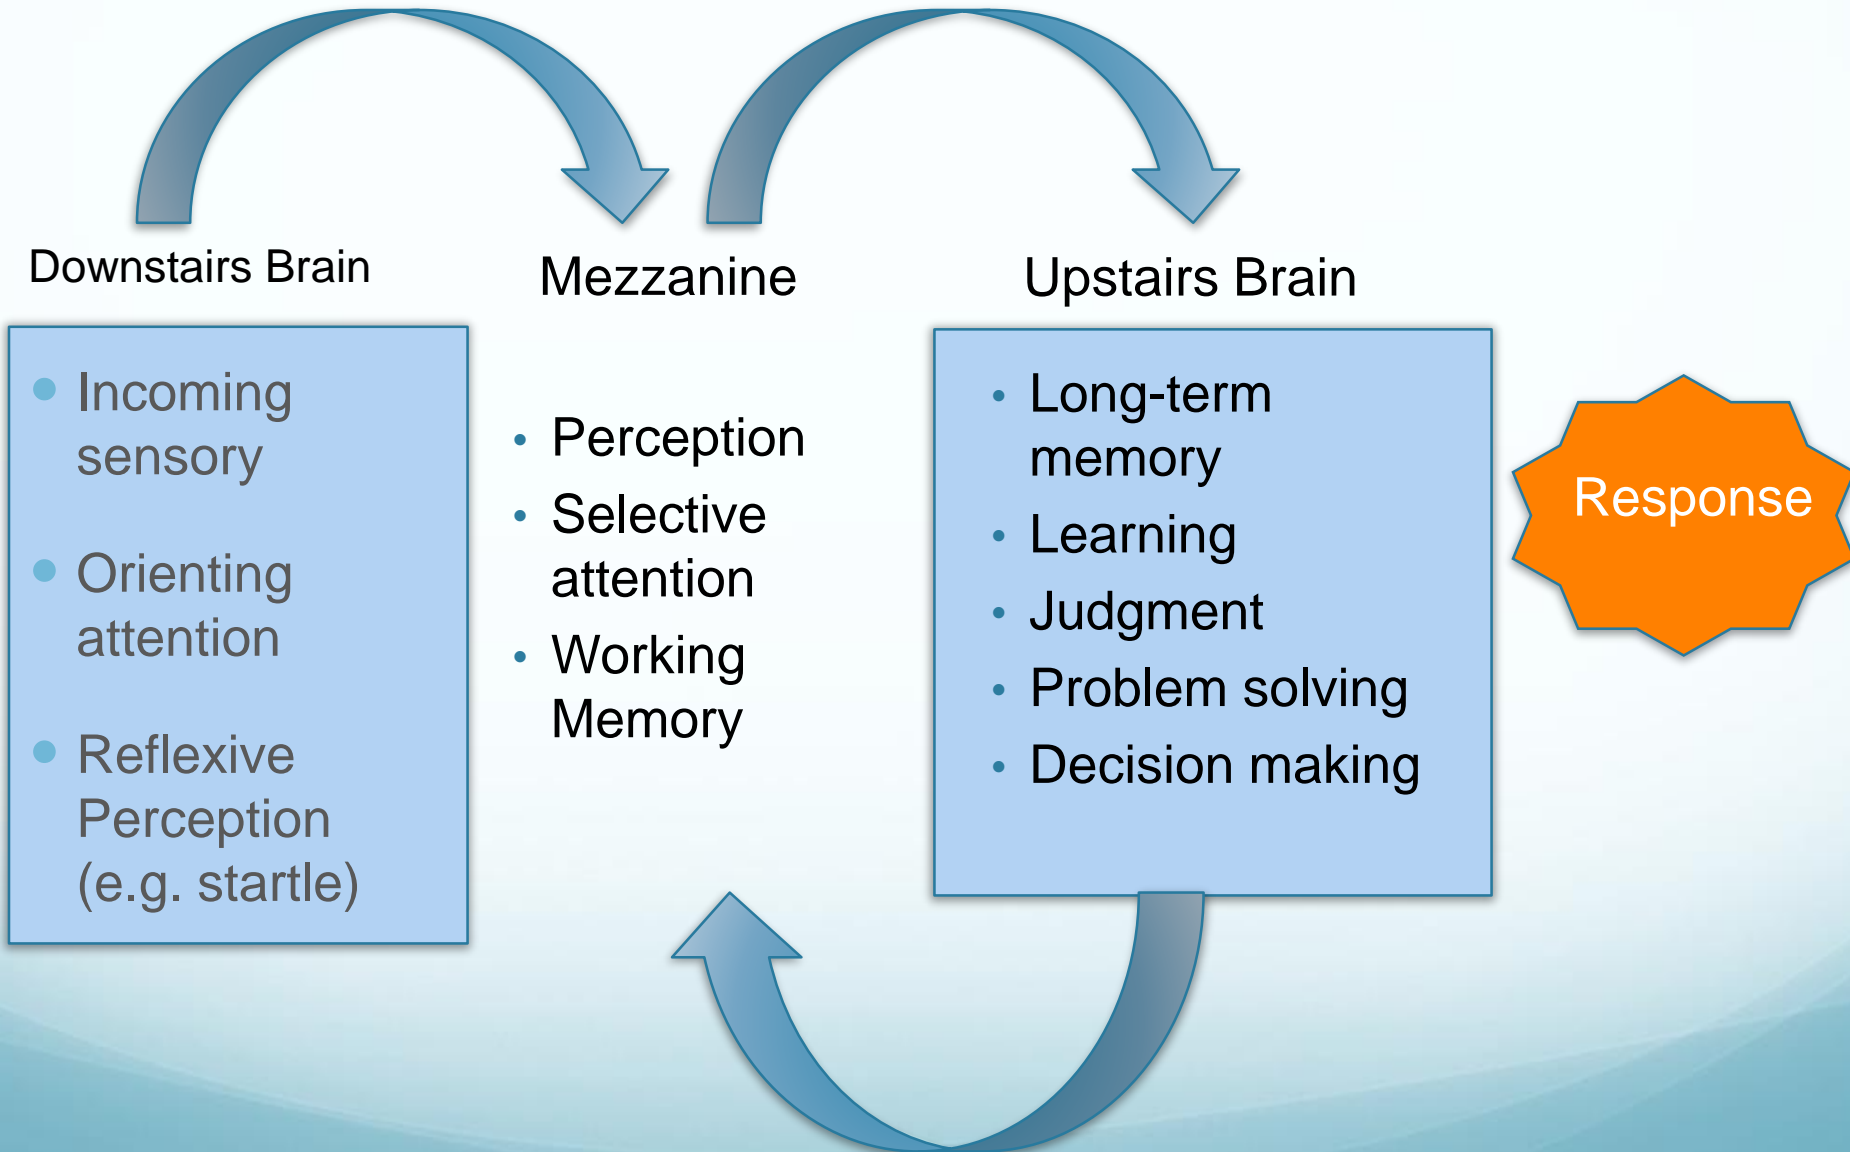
Downstairs Brain

- Incoming sensory
- Orienting attention
- Reflexive Perception (e.g. startle)

Mezzanine

- Perception
- Selective attention
- Working Memory

Upstairs Brain

- Long-term memory
- Learning
- Judgment
- Problem solving
- Decision making

Response